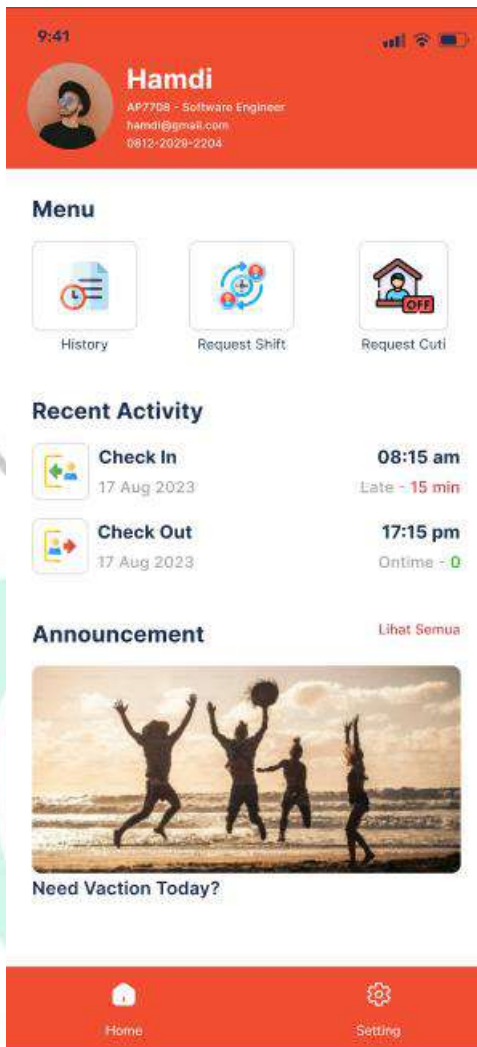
9:41

Hamdi
AP7708 - Software Engineer
hamdi@gmail.com
0812-2028-2204

Menu

History

Request Shift

OFF

Request Cuti

Recent Activity

Check In
17 Aug 2023
08:15 am
Late - 15 min

Check Out
17 Aug 2023
17:15 pm
Ontime - 0

Announcement
Lihat Semua

Need Vaction Today?

Home

Setting